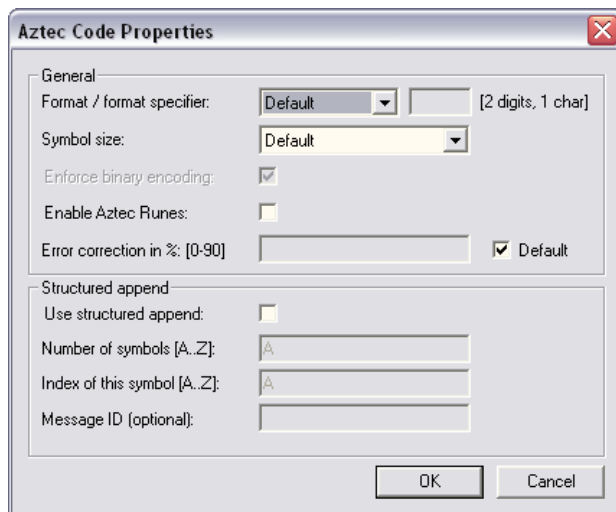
Aztec Code Properties

General

Format / format specifier: Default [2 digits, 1 char]

Symbol size: Default

Enforce binary encoding:

Enable Aztec Runes:

Error correction in %: [0-90] Default

Structured append

Use structured append:

Number of symbols [A..Z]: A

Index of this symbol [A..Z]: A

Message ID (optional):

OK Cancel